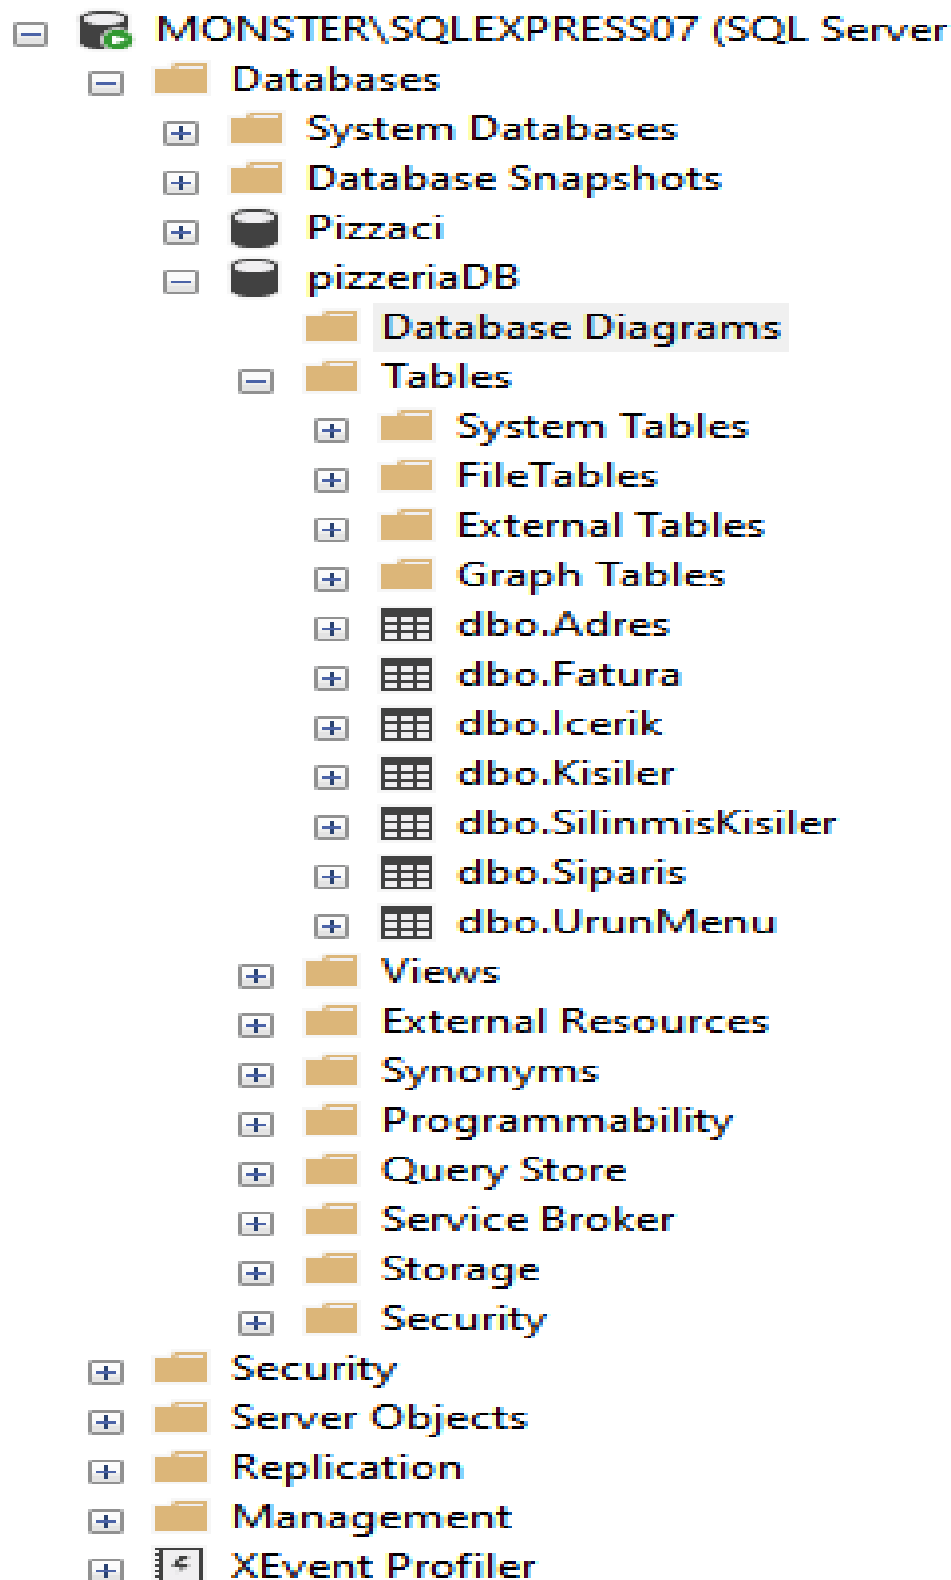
MONSTER\SQLEXPRESS07 (SQL Server
Databases
System Databases
Database Snapshots
Pizzaci
pizzeriaDB
Database Diagrams
Tables
System Tables
FileTables
External Tables
Graph Tables
dbo.Adres
dbo.Fatura
dbo.Icerik
dbo.Kisiler
dbo.SilinmisKisiler
dbo.Siparis
dbo.UrunMenu
Views
External Resources
Synonyms
Programmability
Query Store
Service Broker
Storage
Security
Security
Server Objects
Replication
Management
XEvent Profiler